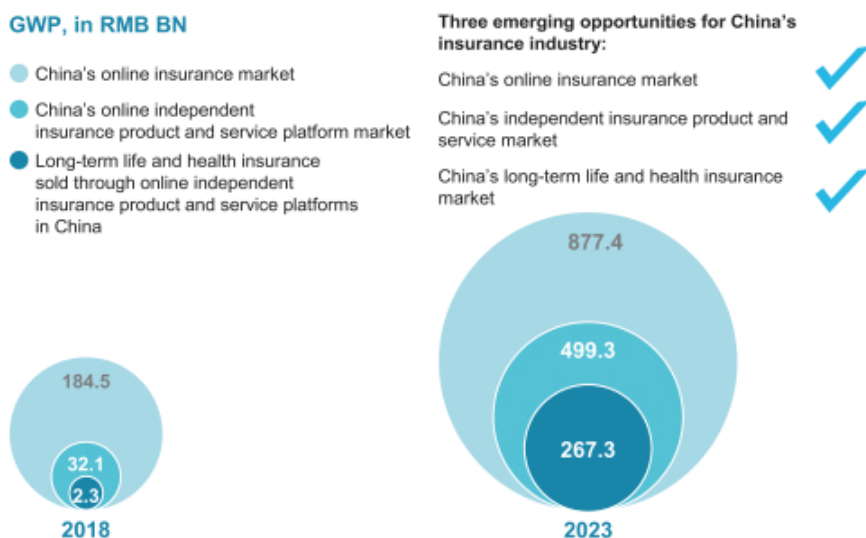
GWP, in RMB BN

China's online insurance market

China's online independent insurance product and service platform market

Long-term life and health insurance sold through online independent insurance product and service platforms in China

Three emerging opportunities for China's insurance industry:

China's online insurance market

China's independent insurance product and service market

China's long-term life and health insurance market

184.5

32.1

2.3

2018

877.4

499.3

267.3

2023